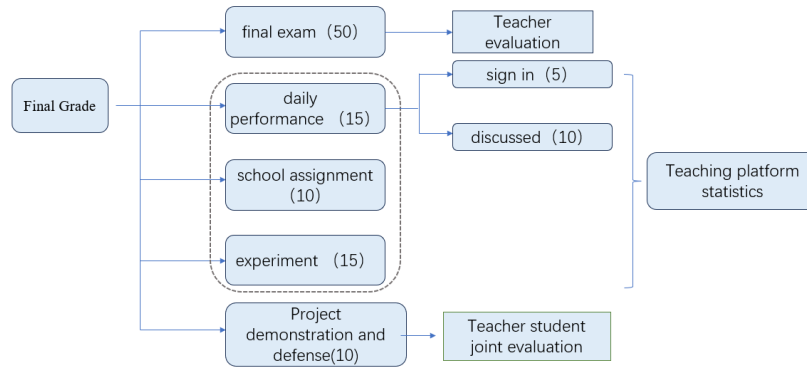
Final Grade

final exam（50）

Teacher evaluation

daily performance （15）

sign in（5）

discussed（10）

school assignment（10）

experiment （15）

Teaching platform statistics

Project demonstration and defense(10)

Teacher student joint evaluation